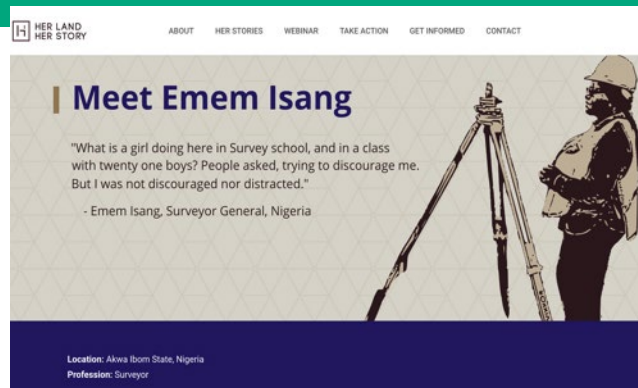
H HER LAND HER STORY

ABOUT HER STORIES WEBINAR TAKE ACTION GET INFORMED CONTACT

Meet Emem Isang

"What is a girl doing here in Survey school, and in a class with twenty one boys? People asked, trying to discourage me. But I was not discouraged nor distracted."

- Emem Isang, Surveyor General, Nigeria

Location: Akwa Ibom State, Nigeria
Profession: Surveyor